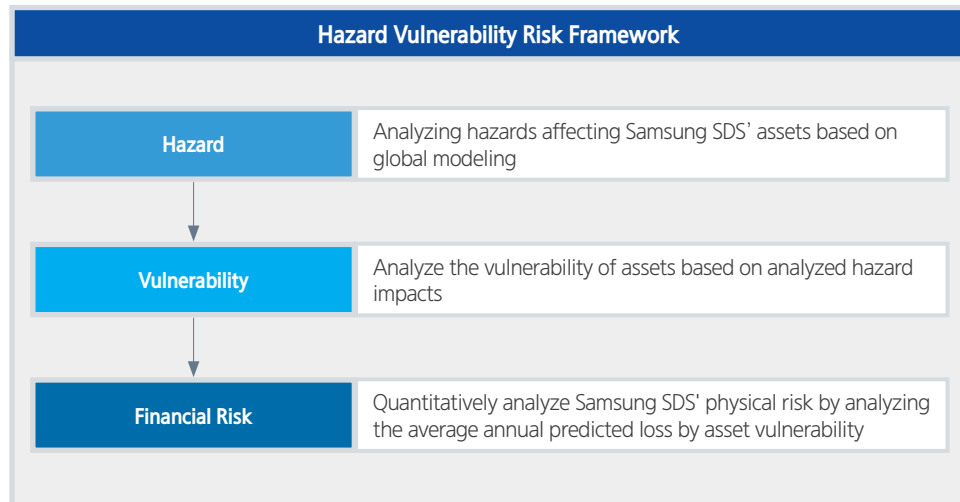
Hazard Vulnerability Risk Framework

Hazard

Analyzing hazards affecting Samsung SDS' assets based on global modeling

Vulnerability

Analyze the vulnerability of assets based on analyzed hazard impacts

Financial Risk

Quantitatively analyze Samsung SDS' physical risk by analyzing the average annual predicted loss by asset vulnerability